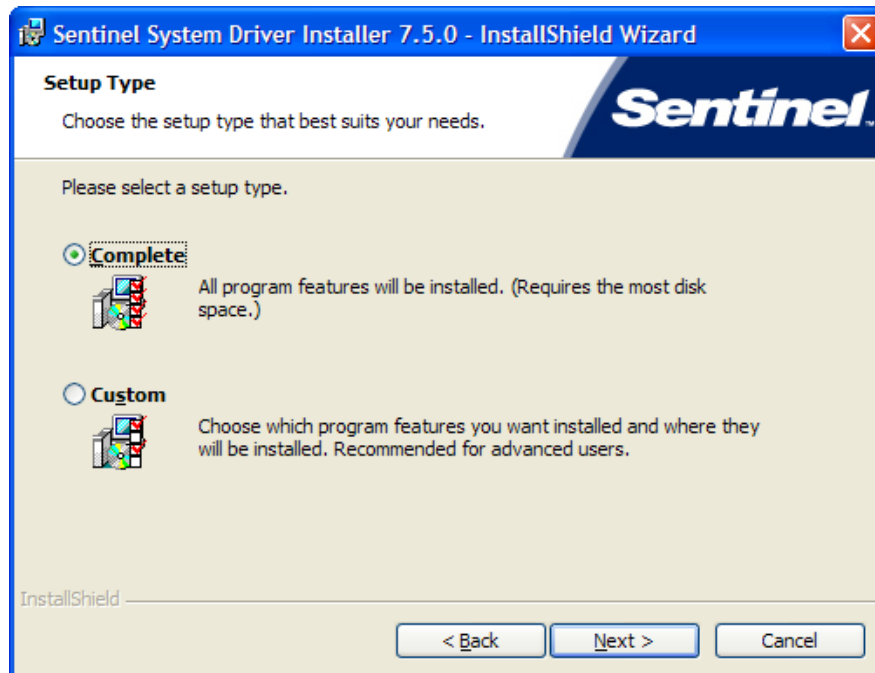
Sentinel System Driver Installer 7.5.0 - InstallShield Wizard

Setup Type

Choose the setup type that best suits your needs.

Sentinel

Please select a setup type.

Complete

All program features will be installed. (Requires the most disk space.)

Custom

Choose which program features you want installed and where they will be installed. Recommended for advanced users.

InstallShield

< Back

Next >

Cancel